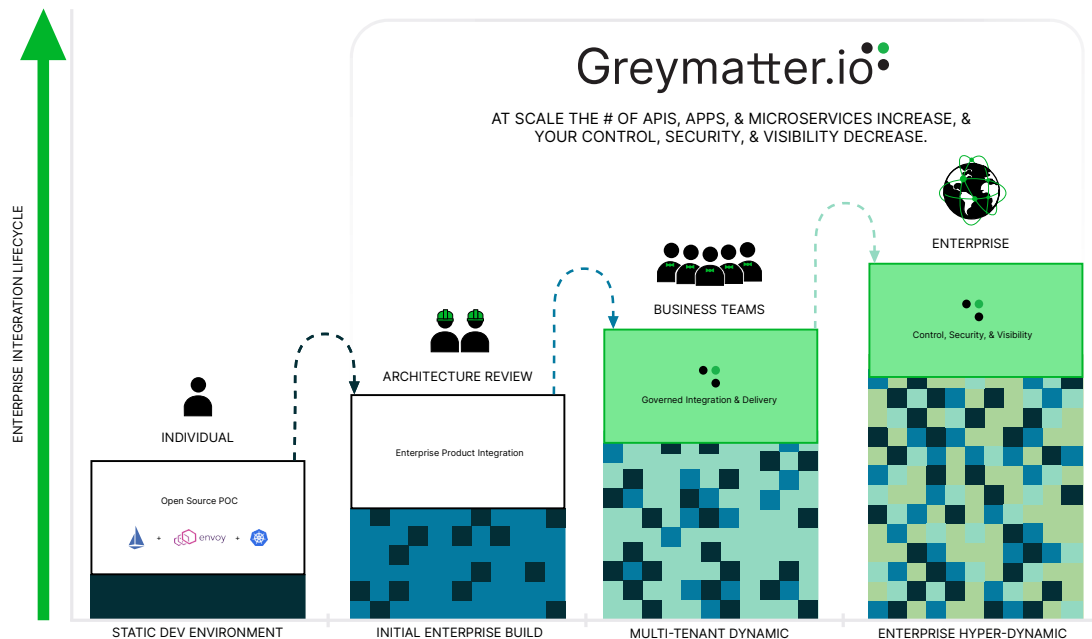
Greymatter.io

AT SCALE THE # OF APIS, APPS, & MICROSERVICES INCREASE, & YOUR CONTROL, SECURITY, & VISIBILITY DECREASE.

ENTERPRISE INTEGRATION LIFECYCLE

INDIVIDUAL

Open Source POC

+ envoy +

ARCHITECTURE REVIEW

Enterprise Product Integration

BUSINESS TEAMS

Governed Integration & Delivery

ENTERPRISE

Control, Security, & Visibility

STATIC DEV ENVIRONMENT

INITIAL ENTERPRISE BUILD

MULTI-TENANT DYNAMIC

ENTERPRISE HYPER-DYNAMIC